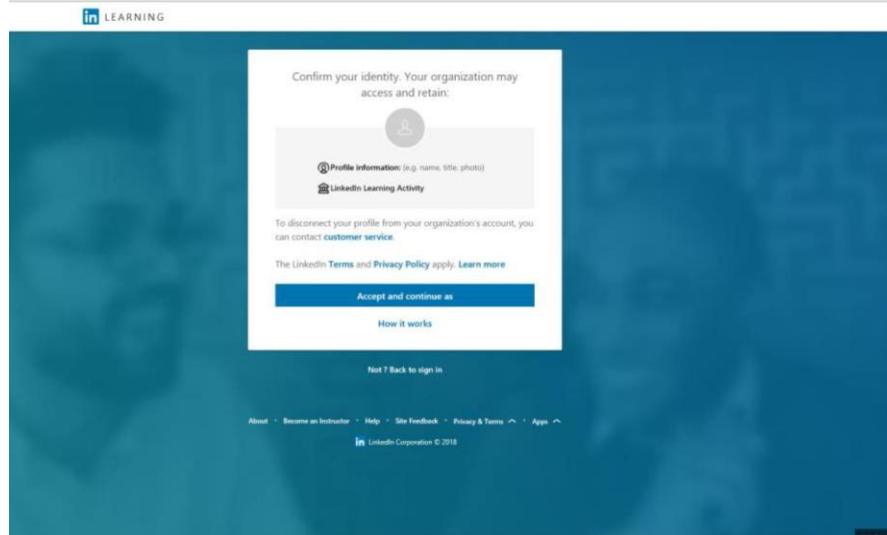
in LEARNING

Confirm your identity. Your organization may access and retain:

Profile information: (e.g. name, title, photo)

LinkedIn Learning Activity

To disconnect your profile from your organization's account, you can contact customer service.

The LinkedIn Terms and Privacy Policy apply. Learn more

Accept and continue as

How it works

Not ? Back to sign in

About · Become an Instructor · Help · Site Feedback · Privacy & Terms · Apps

in LinkedIn Corporation © 2018